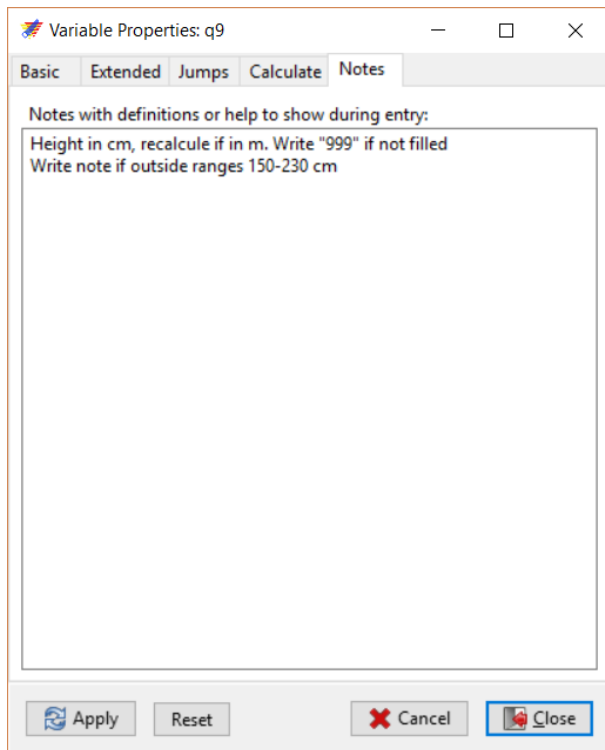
Variable Properties: q9

Basic | Extended | Jumps | Calculate | Notes

Notes with definitions or help to show during entry:

Height in cm, recalcule if in m. Write "999" if not filled
Write note if outside ranges 150-230 cm

Apply | Reset | Cancel | Close